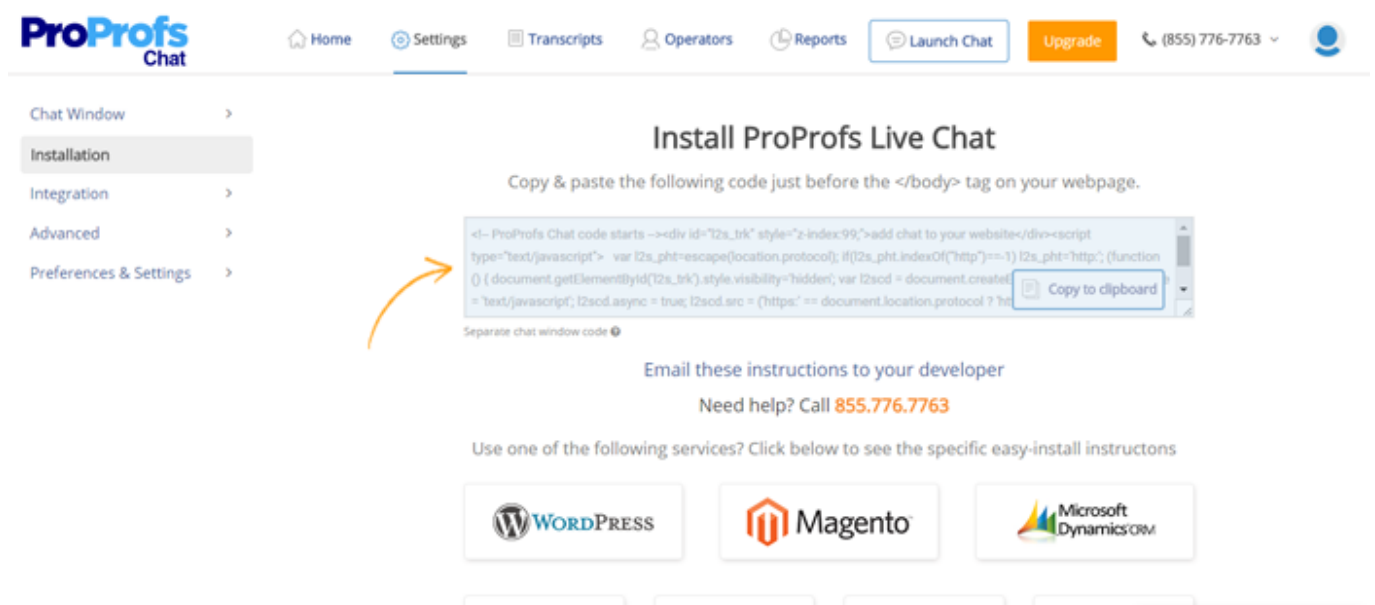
ProProfs Chat

Home Settings Transcripts Operators Reports Launch Chat Upgrade (855) 776-7763

Chat Window
Installation
Integration
Advanced
Preferences & Settings

Install ProProfs Live Chat

Copy & paste the following code just before the </body> tag on your webpage.

<!-- ProProfs Chat code starts --><div id="l2s_trk" style="z-index:99;">add chat to your website</div><script type="text/javascript"> var l2s_pht=escape(location.protocol); if(l2s_pht.indexOf("http")==-1) l2s_pht='http:'; (function () { document.getElementById('l2s_trk').style.visibility='hidden'; var l2scd = document.createE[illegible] = 'text/javascript'; l2scd.async = true; l2scd.src = ('https:' == document.location.protocol ? 'ht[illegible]

Copy to clipboard

Separate chat window code

Email these instructions to your developer

Need help? Call 855.776.7763

Use one of the following services? Click below to see the specific easy-install instructons

WordPress

Magento

Microsoft Dynamics CRM